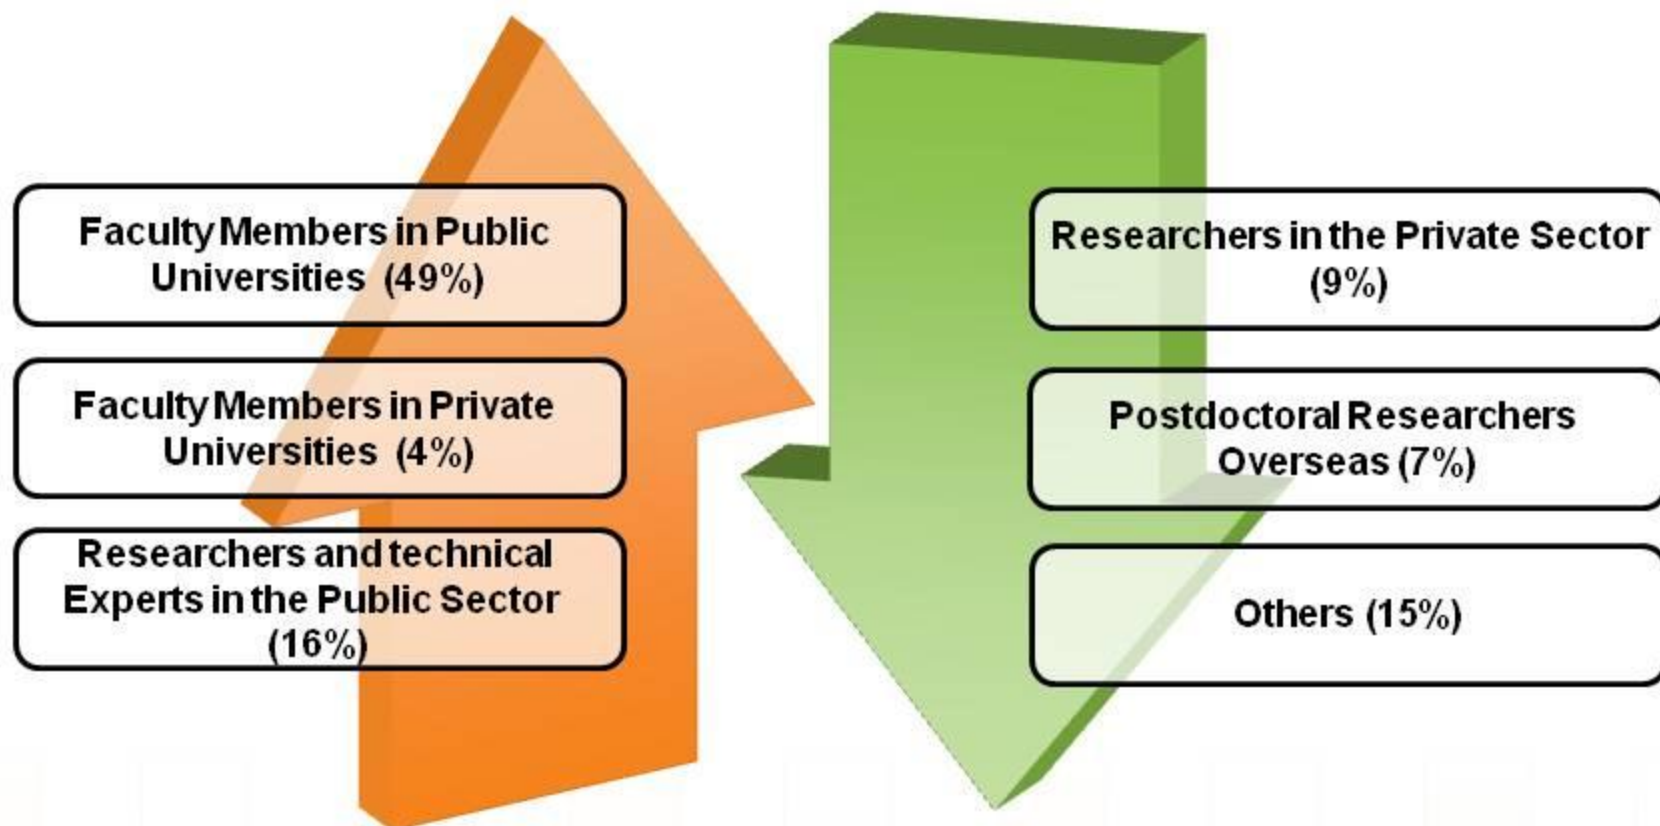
Faculty Members in Public Universities (49%)

Faculty Members in Private Universities (4%)

Researchers and technical Experts in the Public Sector (16%)

Researchers in the Private Sector (9%)

Postdoctoral Researchers Overseas (7%)

Others (15%)